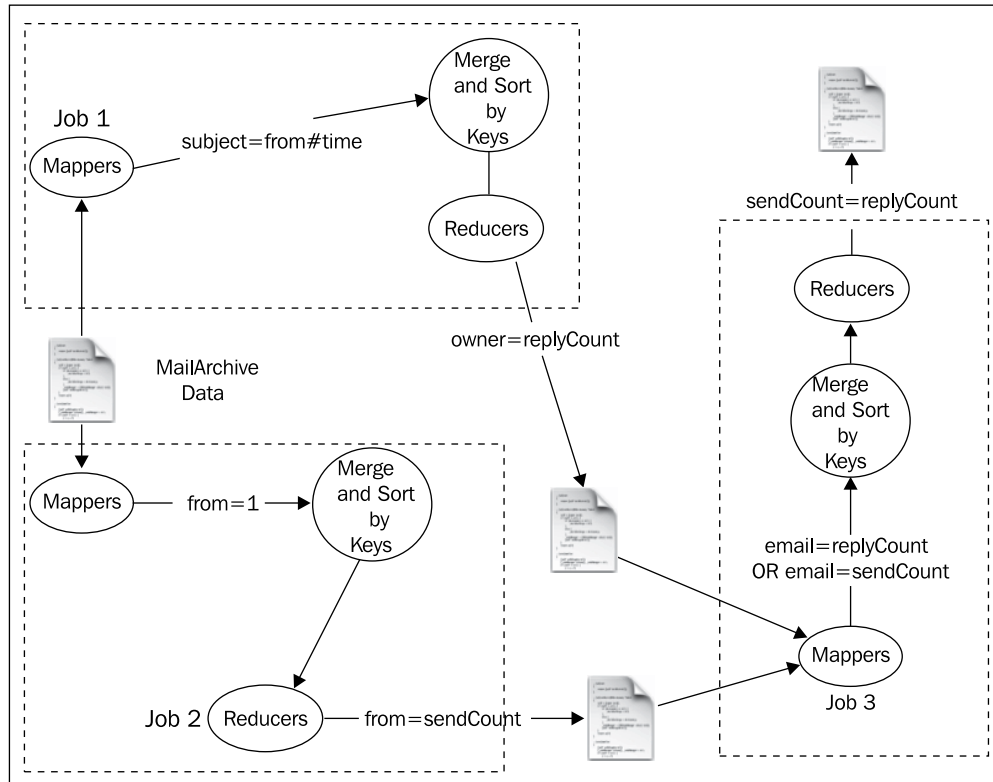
Job 1

Mappers

subject=from#time

Merge and Sort by Keys

Reducers

sendCount=replyCount

Reducers

owner=replyCount

MailArchive Data

Merge and Sort by Keys

Mappers

from=1

Merge and Sort by Keys

email=replyCount OR email=sendCount

Mappers

Job 3

Job 2

Reducers

from=sendCount